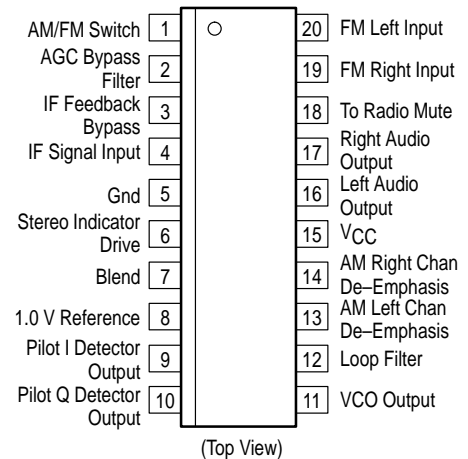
AM/FM Switch 1
AGC Bypass Filter 2
IF Feedback Bypass 3
IF Signal Input 4
Gnd 5
Stereo Indicator Drive 6
Blend 7
1.0 V Reference 8
Pilot I Detector Output 9
Pilot Q Detector Output 10

20 FM Left Input
19 FM Right Input
18 To Radio Mute
17 Right Audio Output
16 Left Audio Output
15 $V_{CC}$
14 AM Right Chan De–Emphasis
13 AM Left Chan De–Emphasis
12 Loop Filter
11 VCO Output

(Top View)